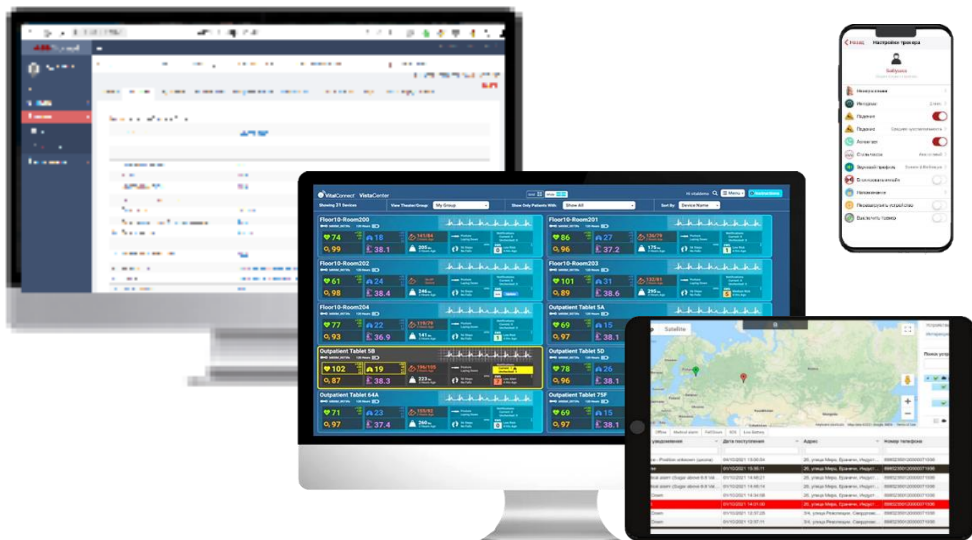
VitalConnect VistaCenter

Showing 21 Devices

View Theater/Group: My Group

Show Only Patients With: Show All

Sort By: Device Name

Menu

Floor10-Room200
74 32 99 38.1

Floor10-Room201
86 27 96 37.2

Floor10-Room202
61 24 98 38.1

Floor10-Room203
89 30 89 38.6

Floor10-Room204
77 22 93 36.9

Outpatient Tablet 5A
69 15 97 38.1

Outpatient Tablet 5B
102 19 87 38.3

Outpatient Tablet 5D
78 26 96 38.1

Outpatient Tablet 64A
71 23 97 37.4

Outpatient Tablet 75F
97 13 97 38.1

Назад Настройки трекера

Satellite

Дата поступления Адрес Номер телефона